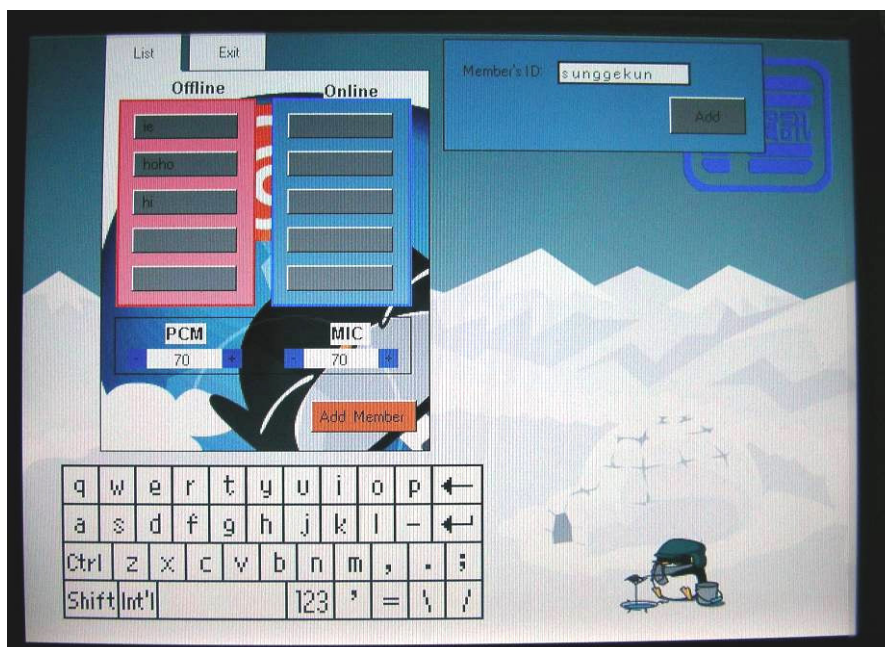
List Exit

Offline Online

ie

hoho

hi

PCM MIC

- 70 +

- 70 +

Add Member

Member's ID: sunggekun

Add

q w e r t y u i o p ←

a s d f g h j k l - ↵

Ctrl z x c v b n m , . ;

Shift Int'l 123 ' = \ /